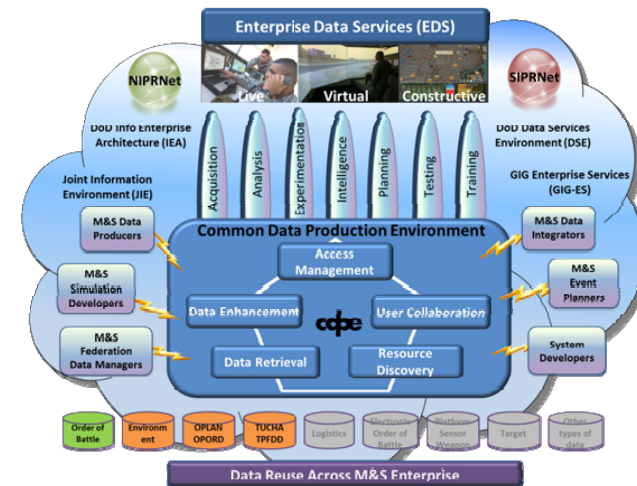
Enterprise Data Services (EDS)

NIPRNet

SIPRNet

Live

Virtual

Constructive

DoD Info Enterprise Architecture (IEA)

DoD Data Services Environment (DSE)

Joint Information Environment (JIE)

GIG Enterprise Services (GIG-ES)

Acquisition

Analysis

Experimentation

Intelligence

Planning

Testing

Training

M&S Data Producers

M&S Data Integrators

Common Data Production Environment

Access Management

M&S Simulation Developers

M&S Event Planners

Data Enhancement

cdpe

User Collaboration

M&S Federation Data Managers

System Developers

Data Retrieval

Resource Discovery

Order of Battle

Environment

OPLAN OPORD

TUCHA TPFDD

Logistics

Electronic Order of Battle

Platform Sensor Weapon

Target

Other types of data

Data Reuse Across M&S Enterprise